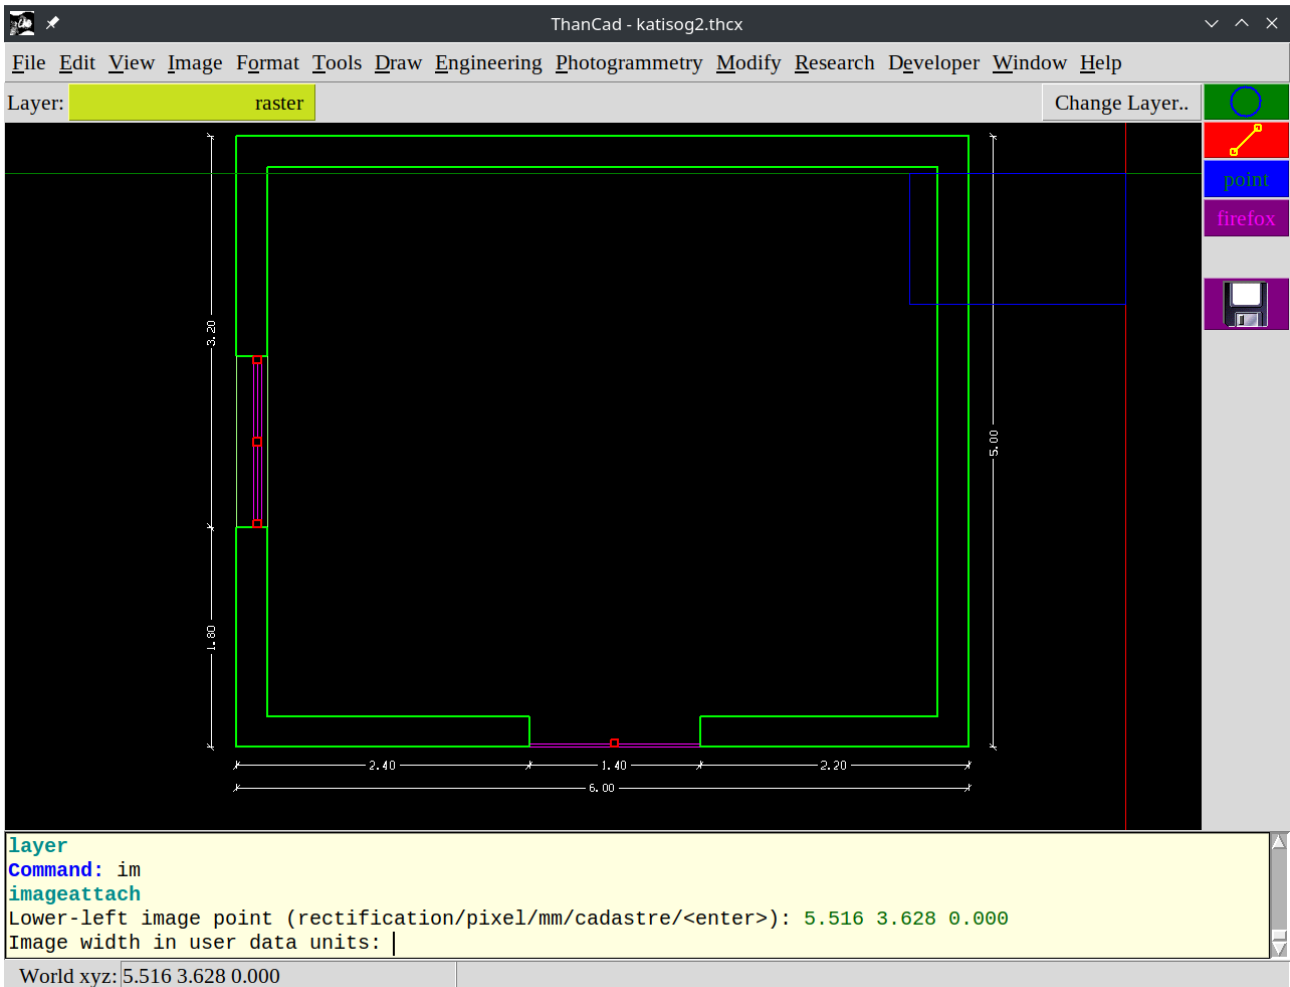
ThanCad - katisog2.thcx

File Edit View Image Format Tools Draw Engineering Photogrammetry Modify Research Developer Window Help

Layer: raster

Change Layer..

point

firefox

3.20

1.80

5.00

2.40

1.40

2.20

6.00

layer
Command: im
imageattach
Lower-left image point (rectification/pixel/mm/cadastre/<enter>): 5.516 3.628 0.000
Image width in user data units:

World xyz: 5.516 3.628 0.000